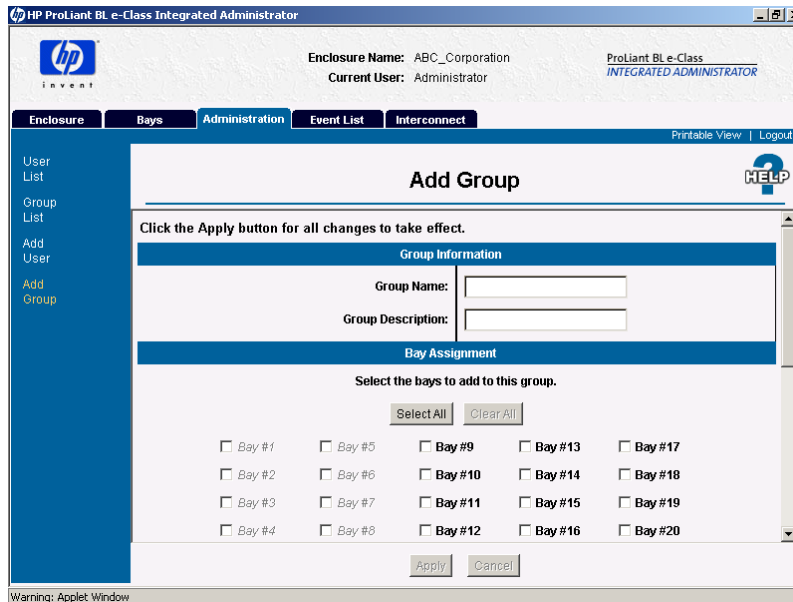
HP ProLiant BL e-Class Integrated Administrator

invent

Enclosure Name: ABC_Corporation
Current User: Administrator

ProLiant BL e-Class
INTEGRATED ADMINISTRATOR

Enclosure | Bays | Administration | Event List | Interconnect

Printable View | Logout

User List
Group List
Add User
Add Group

Add Group

HELP

Click the Apply button for all changes to take effect.

Group Information

Group Name:

Group Description:

Bay Assignment

Select the bays to add to this group.

Select All | Clear All

| | | | | |
|---|---|---|---|---|
| Bay #1 | Bay #5 | Bay #9 | Bay #13 | Bay #17 |
| Bay #2 | Bay #6 | Bay #10 | Bay #14 | Bay #18 |
| Bay #3 | Bay #7 | Bay #11 | Bay #15 | Bay #19 |
| Bay #4 | Bay #8 | Bay #12 | Bay #16 | Bay #20 |

Apply | Cancel

Warning: Applet Window